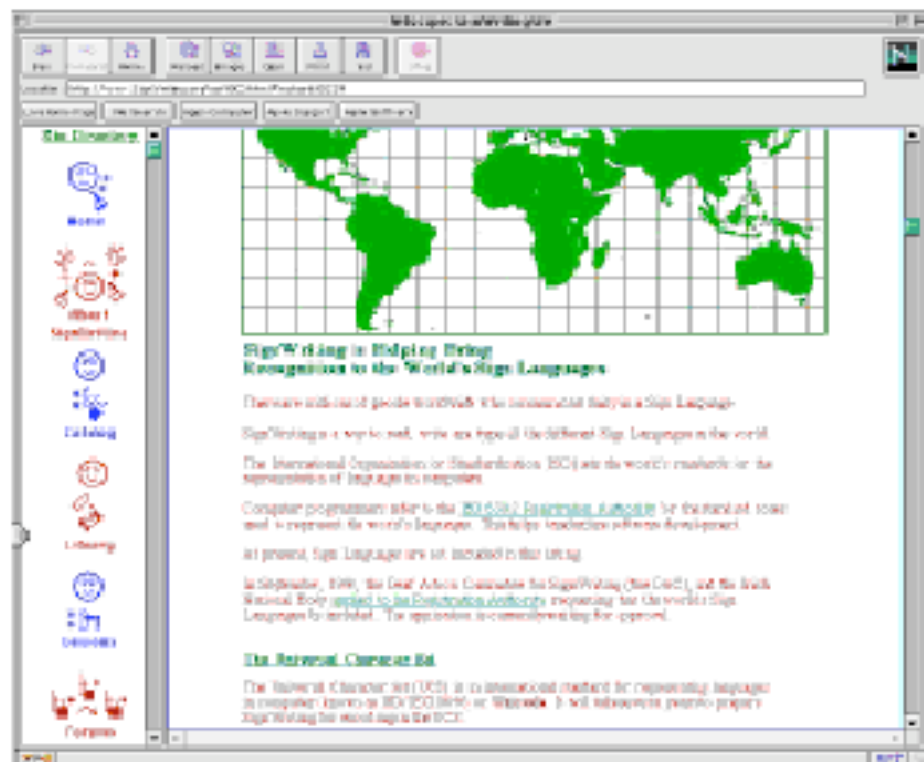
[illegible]

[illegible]

Location: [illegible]

Sign Directions

Home

What is SignWriting

Catalog

Literacy

Lessons

Forums

SignWriting is Helping Bring Recognition to the World's Sign Languages

There are millions of people worldwide who communicate daily in a Sign Language.

SignWriting is a way to read, write and type all the different Sign Languages in the world.

The International Organization for Standardization (ISO) sets the world's standards for the representation of language in computers.

Computer programmers refer to the ISO 639-2 Registration Authority for the standard codes used to represent the world's languages. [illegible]

At present, Sign Languages are not included in this listing.

In September, 1999, the Deaf Action Committee for SignWriting (the DAC), and the Sutton National Body applied to the Registration Authority requesting that the world's Sign Languages be included. The application is currently waiting for approval.

The Universal Character Set

The Universal Character Set (UCS) is an international standard for representing languages in computer known as ISO/IEC 10646 or Unicode. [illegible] SignWriting for inclusion in the UCS.